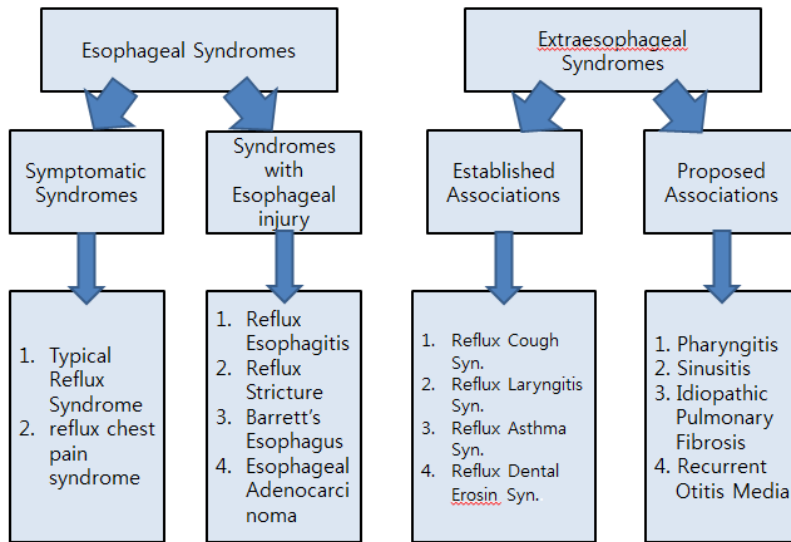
Esophageal Syndromes

Symptomatic Syndromes

Syndromes with Esophageal injury

1. Typical Reflux Syndrome
2. reflux chest pain syndrome

1. Reflux Esophagitis
2. Reflux Stricture
3. Barrett's Esophagus
4. Esophageal Adenocarcinoma

Extraesophageal Syndromes

Established Associations

Proposed Associations

1. Reflux Cough Syn.
2. Reflux Laryngitis Syn.
3. Reflux Asthma Syn.
4. Reflux Dental Erosin Syn.

1. Pharyngitis
2. Sinusitis
3. Idiopathic Pulmonary Fibrosis
4. Recurrent Otitis Media